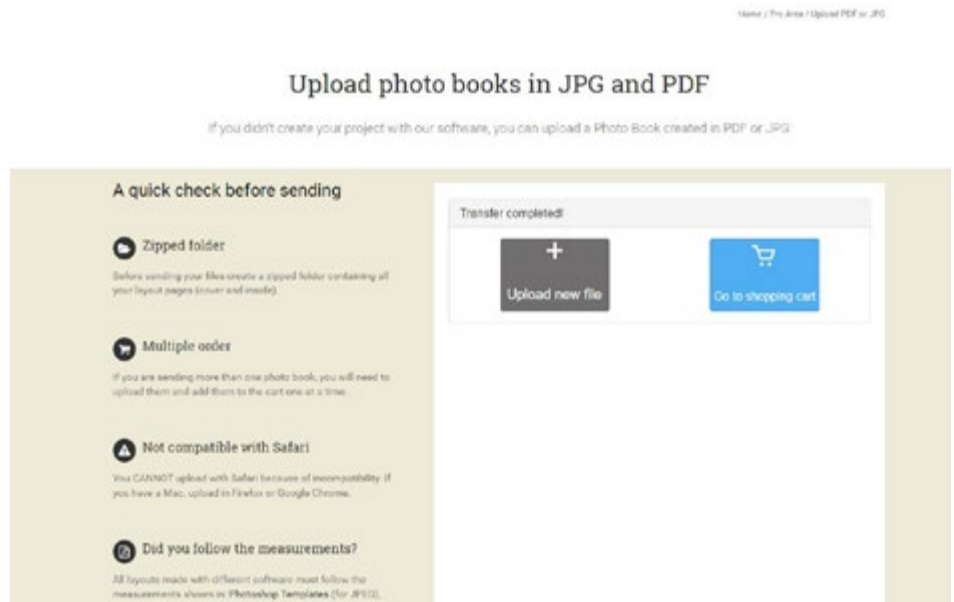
Home / Pro Area / Upload PDF or JPG

Upload photo books in JPG and PDF

If you didn't create your project with our software, you can upload a Photo Book created in PDF or JPG

A quick check before sending

Zipped folder

Before sending your files create a zipped folder containing all your layout pages (cover and inside).

Multiple order

If you are sending more than one photo book, you will need to upload them and add them to the cart one at a time.

Not compatible with Safari

You CANNOT upload with Safari because of incompatibility. If you have a Mac, upload in Firefox or Google Chrome.

Did you follow the measurements?

All layouts made with different software must follow the measurements shown in Photoshop Templates (for JPEG),

Transfer completed!

+
Upload new file

Go to shopping cart